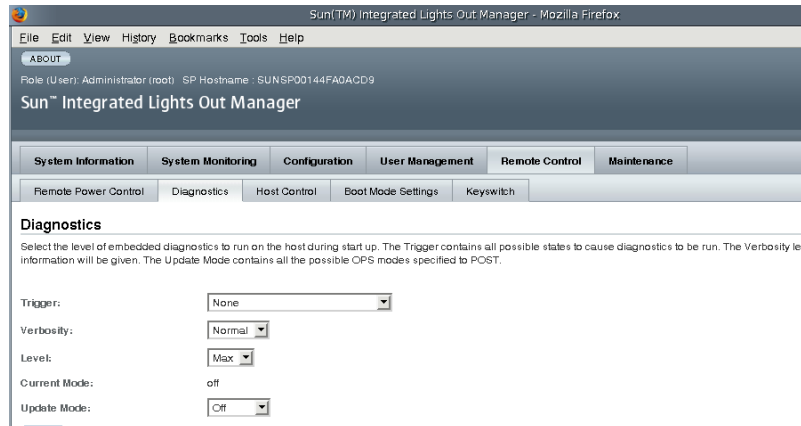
Sun(TM) Integrated Lights Out Manager - Mozilla Firefox

File Edit View History Bookmarks Tools Help

ABOUT

Role (User): Administrator (root) SP Hostname : SUNSP00144FA0ACD9

Sun™ Integrated Lights Out Manager

| System Information | System Monitoring | Configuration | User Management | Remote Control | Maintenance |
|---|---|---|---|---|---|

| Remote Power Control | Diagnostics | Host Control | Boot Mode Settings | Keyswitch |
|---|---|---|---|---|

Diagnostics

Select the level of embedded diagnostics to run on the host during start up. The Trigger contains all possible states to cause diagnostics to be run. The Verbosity le information will be given. The Update Mode contains all the possible OPS modes specified to POST.

Trigger: None

Verbosity: Normal

Level: Max

Current Mode: off

Update Mode: Off